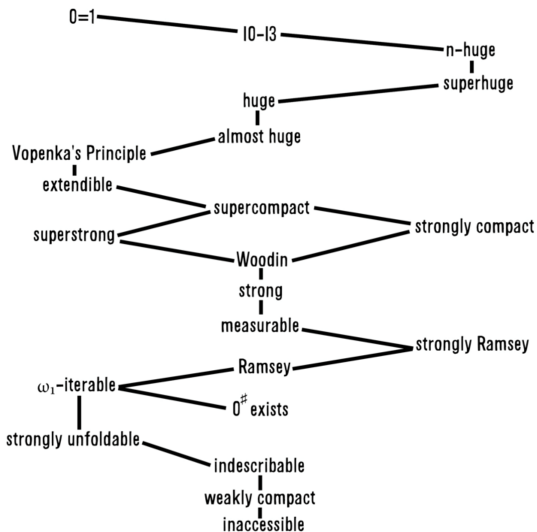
0=1
I0-I3
n-huge
superhuge
huge
almost huge
Vopenka's Principle
extendible
supercompact
superstrong
strongly compact
Woodin
strong
measurable
strongly Ramsey
Ramsey
$\omega_1$-iterable
$0^\#$ exists
strongly unfoldable
indescribable
weakly compact
inaccessible